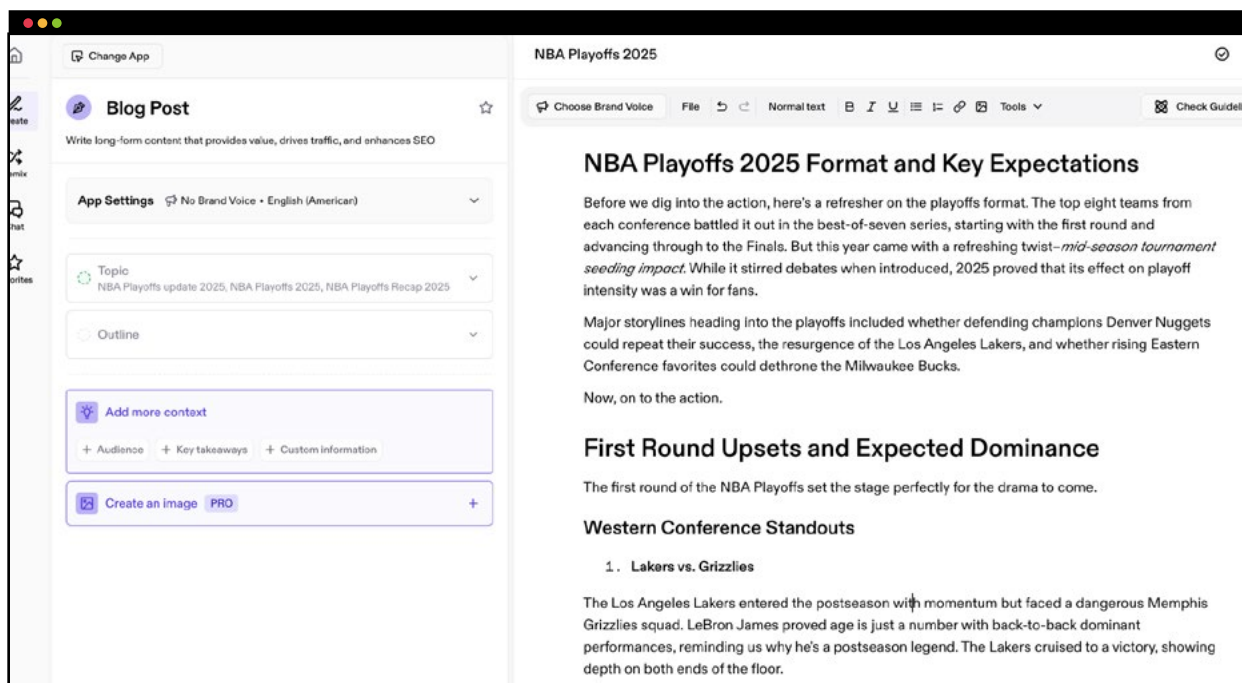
eate

emix

hat

orites

Change App

Blog Post

Write long-form content that provides value, drives traffic, and enhances SEO

App Settings No Brand Voice • English (American)

Topic
NBA Playoffs update 2025, NBA Playoffs 2025, NBA Playoffs Recap 2025

Outline

Add more context

+ Audience + Key takeaways + Custom information

Create an image PRO

+

NBA Playoffs 2025

Choose Brand Voice File Normal text B I U Tools Check Guideli

NBA Playoffs 2025 Format and Key Expectations

Before we dig into the action, here's a refresher on the playoffs format. The top eight teams from each conference battled it out in the best-of-seven series, starting with the first round and advancing through to the Finals. But this year came with a refreshing twist–*mid-season tournament seeding impact*. While it stirred debates when introduced, 2025 proved that its effect on playoff intensity was a win for fans.

Major storylines heading into the playoffs included whether defending champions Denver Nuggets could repeat their success, the resurgence of the Los Angeles Lakers, and whether rising Eastern Conference favorites could dethrone the Milwaukee Bucks.

Now, on to the action.

First Round Upsets and Expected Dominance

The first round of the NBA Playoffs set the stage perfectly for the drama to come.

Western Conference Standouts

1. Lakers vs. Grizzlies

The Los Angeles Lakers entered the postseason with momentum but faced a dangerous Memphis Grizzlies squad. LeBron James proved age is just a number with back-to-back dominant performances, reminding us why he's a postseason legend. The Lakers cruised to a victory, showing depth on both ends of the floor.